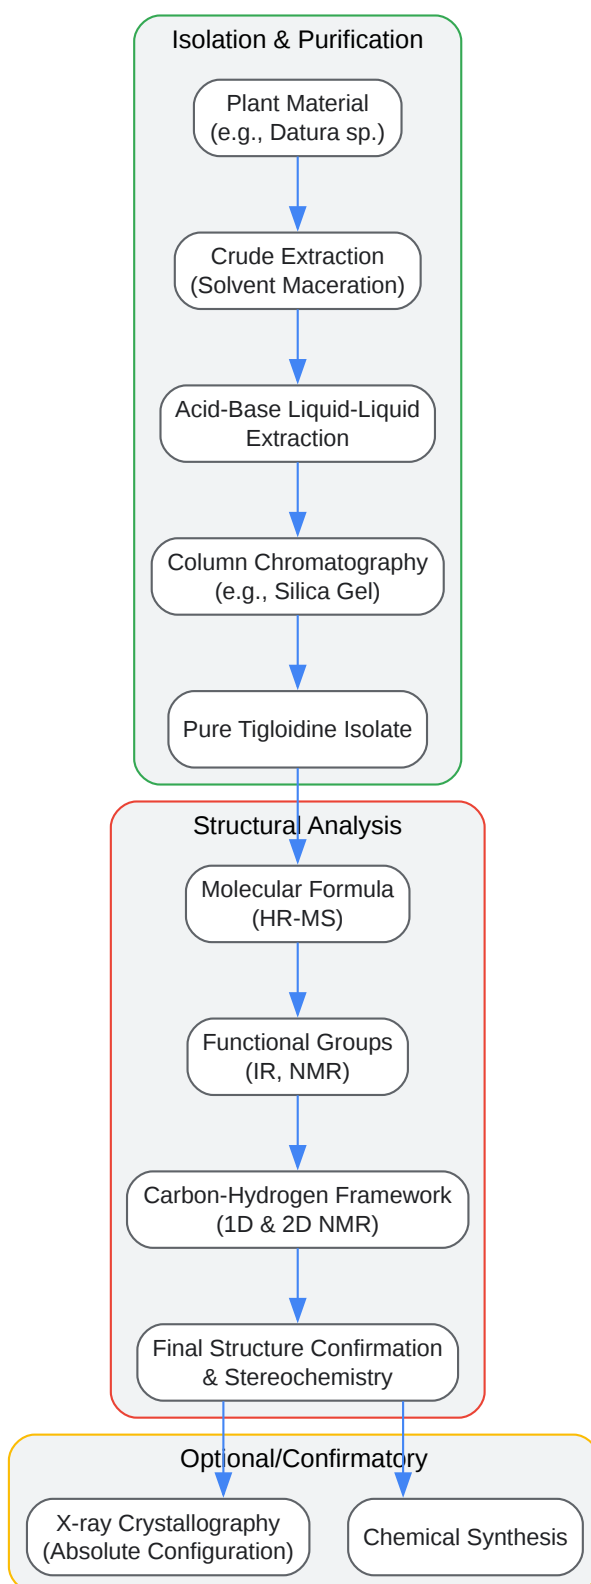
Isolation & Purification

Plant Material
(e.g., Datura sp.)

Crude Extraction
(Solvent Maceration)

Acid-Base Liquid-Liquid Extraction

Column Chromatography
(e.g., Silica Gel)

Pure Tigloidine Isolate

Structural Analysis

Molecular Formula
(HR-MS)

Functional Groups
(IR, NMR)

Carbon-Hydrogen Framework
(1D & 2D NMR)

Final Structure Confirmation
& Stereochemistry

Optional/Confirmatory

X-ray Crystallography
(Absolute Configuration)

Chemical Synthesis